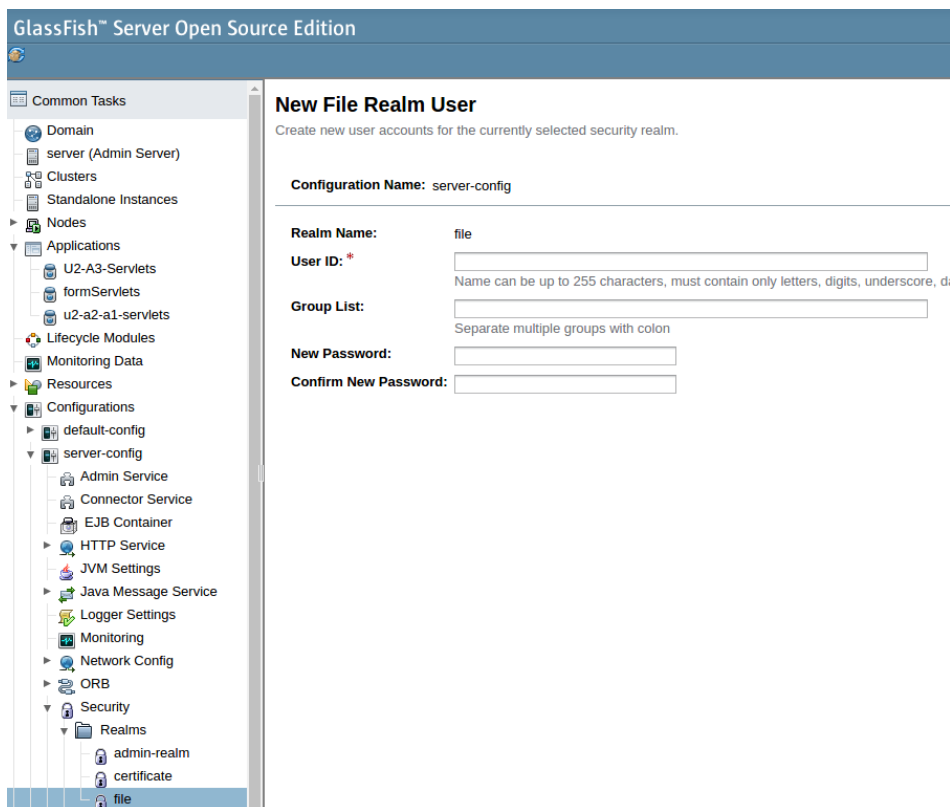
GlassFish™ Server Open Source Edition

Common Tasks
Domain
server (Admin Server)
Clusters
Standalone Instances
Nodes
Applications
U2-A3-Servlets
formServlets
u2-a2-a1-servlets
Lifecycle Modules
Monitoring Data
Resources
Configurations
default-config
server-config
Admin Service
Connector Service
EJB Container
HTTP Service
JVM Settings
Java Message Service
Logger Settings
Monitoring
Network Config
ORB
Security
Realms
admin-realm
certificate
file

New File Realm User
Create new user accounts for the currently selected security realm.

Configuration Name: server-config

Realm Name: file
User ID: *
Name can be up to 255 characters, must contain only letters, digits, underscore, d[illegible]
Group List:
Separate multiple groups with colon
New Password:
Confirm New Password: